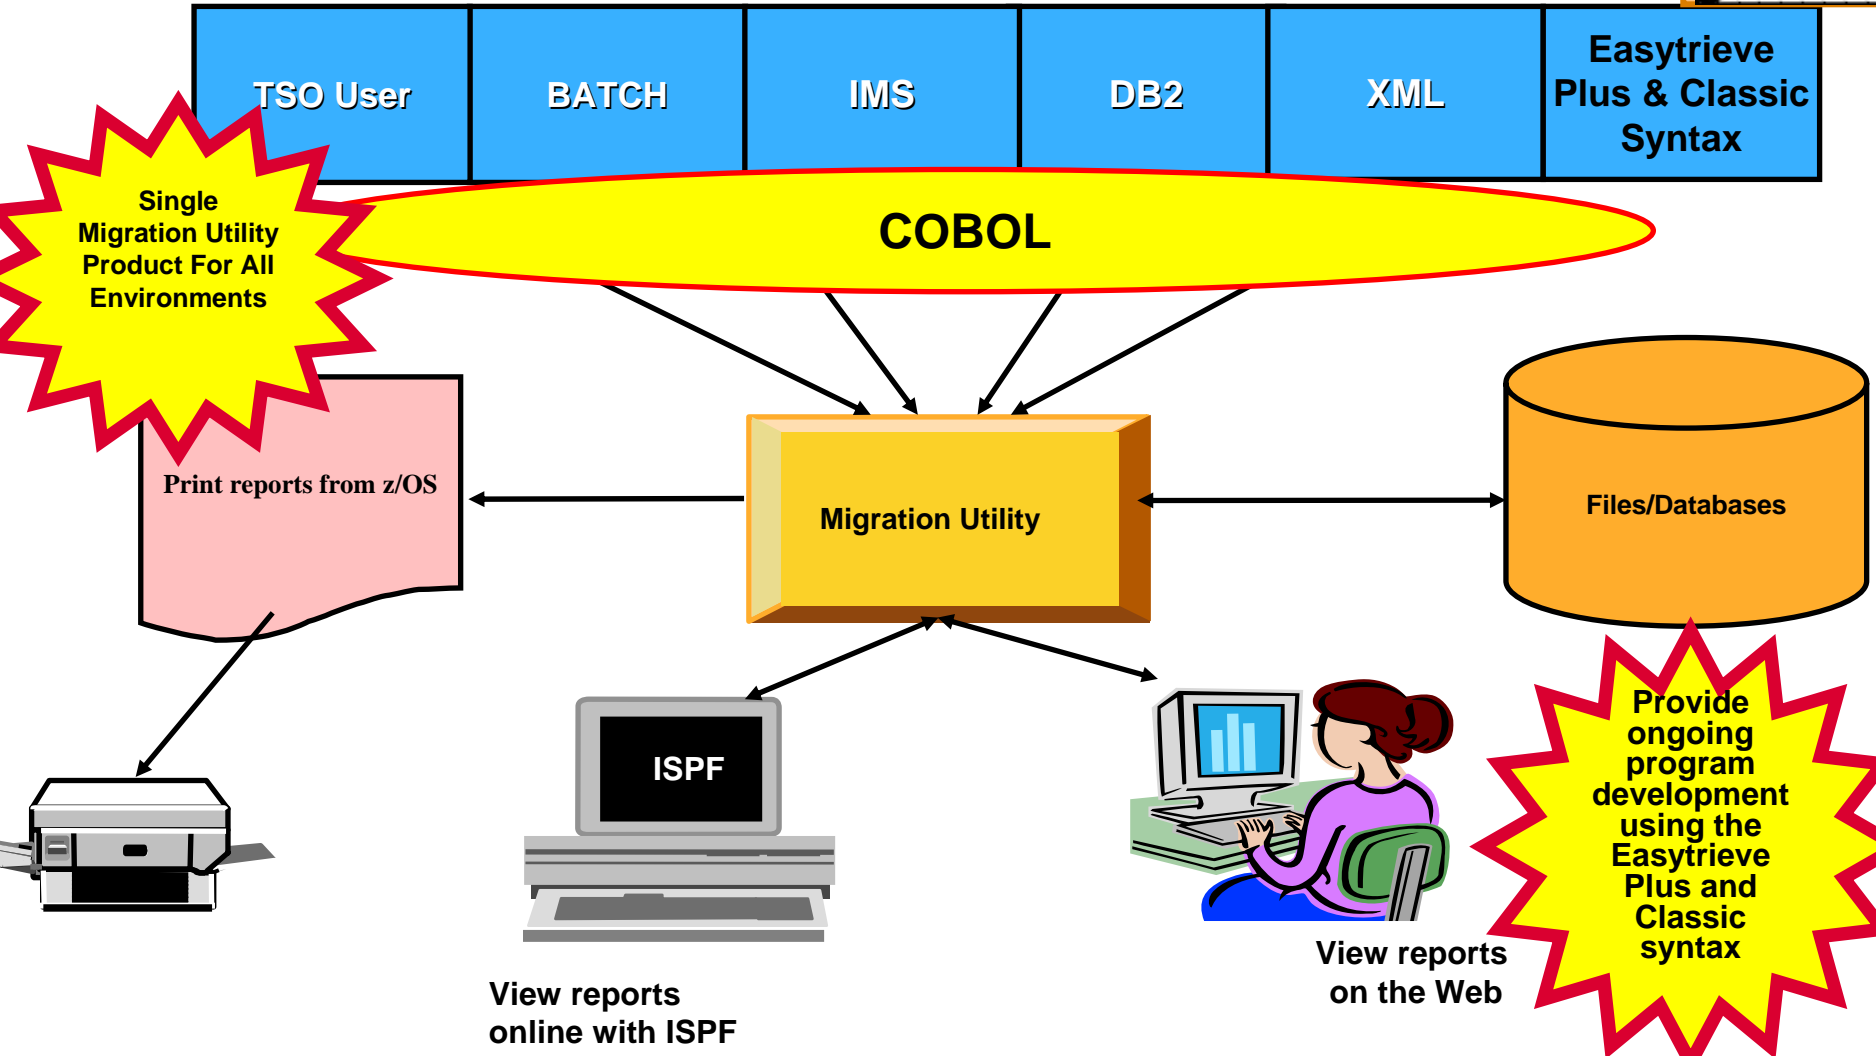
TSO User

BATCH

IMS

DB2

XML

Easytrieve Plus & Classic Syntax

Single Migration Utility Product For All Environments

COBOL

Print reports from z/OS

Migration Utility

Files/Databases

ISPF

View reports online with ISPF

View reports on the Web

Provide ongoing program development using the Easytrieve Plus and Classic syntax